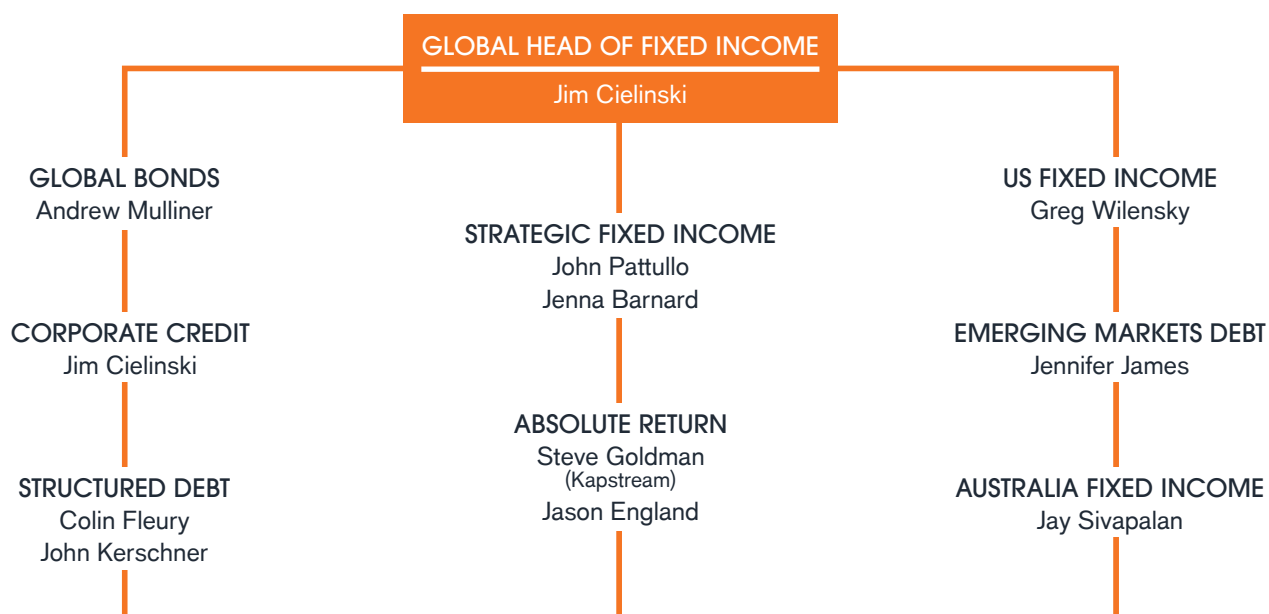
GLOBAL HEAD OF FIXED INCOME
Jim Cielinski

GLOBAL BONDS
Andrew Mulliner

CORPORATE CREDIT
Jim Cielinski

STRUCTURED DEBT
Colin Fleury
John Kerschner

STRATEGIC FIXED INCOME
John Pattullo
Jenna Barnard

ABSOLUTE RETURN
Steve Goldman
(Kapstream)
Jason England

US FIXED INCOME
Greg Wilensky

EMERGING MARKETS DEBT
Jennifer James

AUSTRALIA FIXED INCOME
Jay Sivapalan